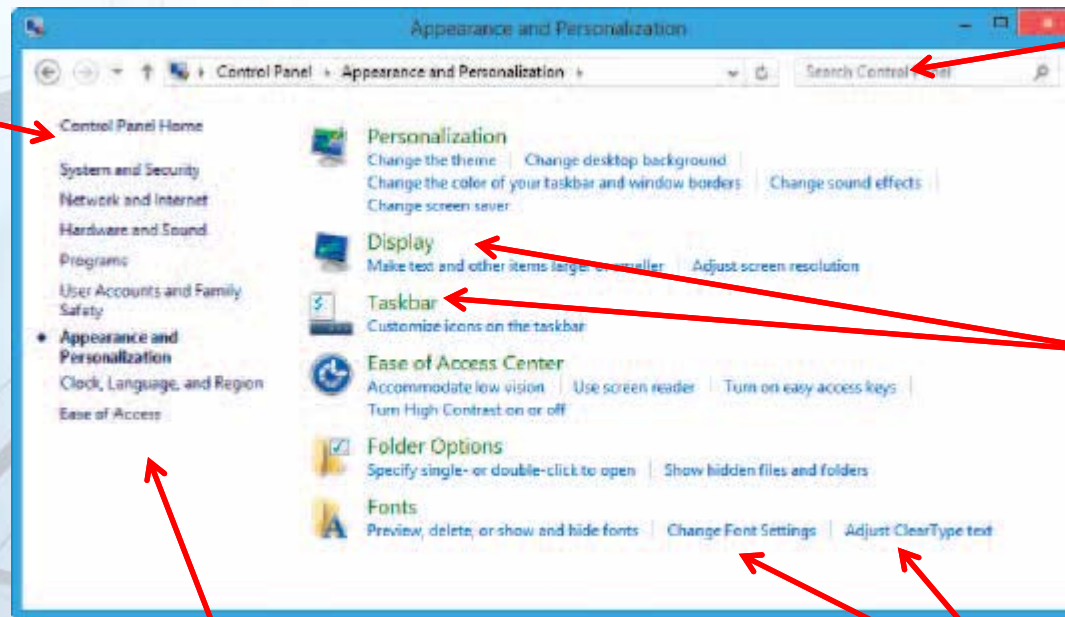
Appearance and Personalization

Control Panel › Appearance and Personalization ›

Search Control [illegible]

Control Panel Home

System and Security

Network and Internet

Hardware and Sound

Programs

User Accounts and Family Safety

Appearance and Personalization

Clock, Language, and Region

Ease of Access

Personalization

Change the theme | Change desktop background | Change the color of your taskbar and window borders | Change sound effects | Change screen saver

Display

Make text and other items larger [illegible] | Adjust screen resolution

Taskbar

Customize icons on the taskbar

Ease of Access Center

Accommodate low vision | Use screen reader | Turn on easy access keys | Turn High Contrast on or off

Folder Options

Specify single- or double-click to open | Show hidden files and folders

Fonts

Preview, delete, or show and hide fonts | Change Font Settings | Adjust ClearType text